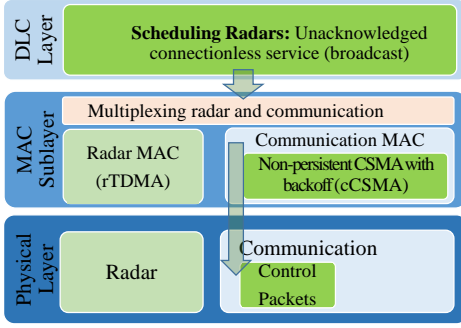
DLC Layer

Scheduling Radars: Unacknowledged connectionless service (broadcast)

MAC Sublayer

Multiplexing radar and communication

Radar MAC (rTDMA)

Communication MAC

Non-persistent CSMA with backoff (cCSMA)

Physical Layer

Radar

Communication

Control Packets